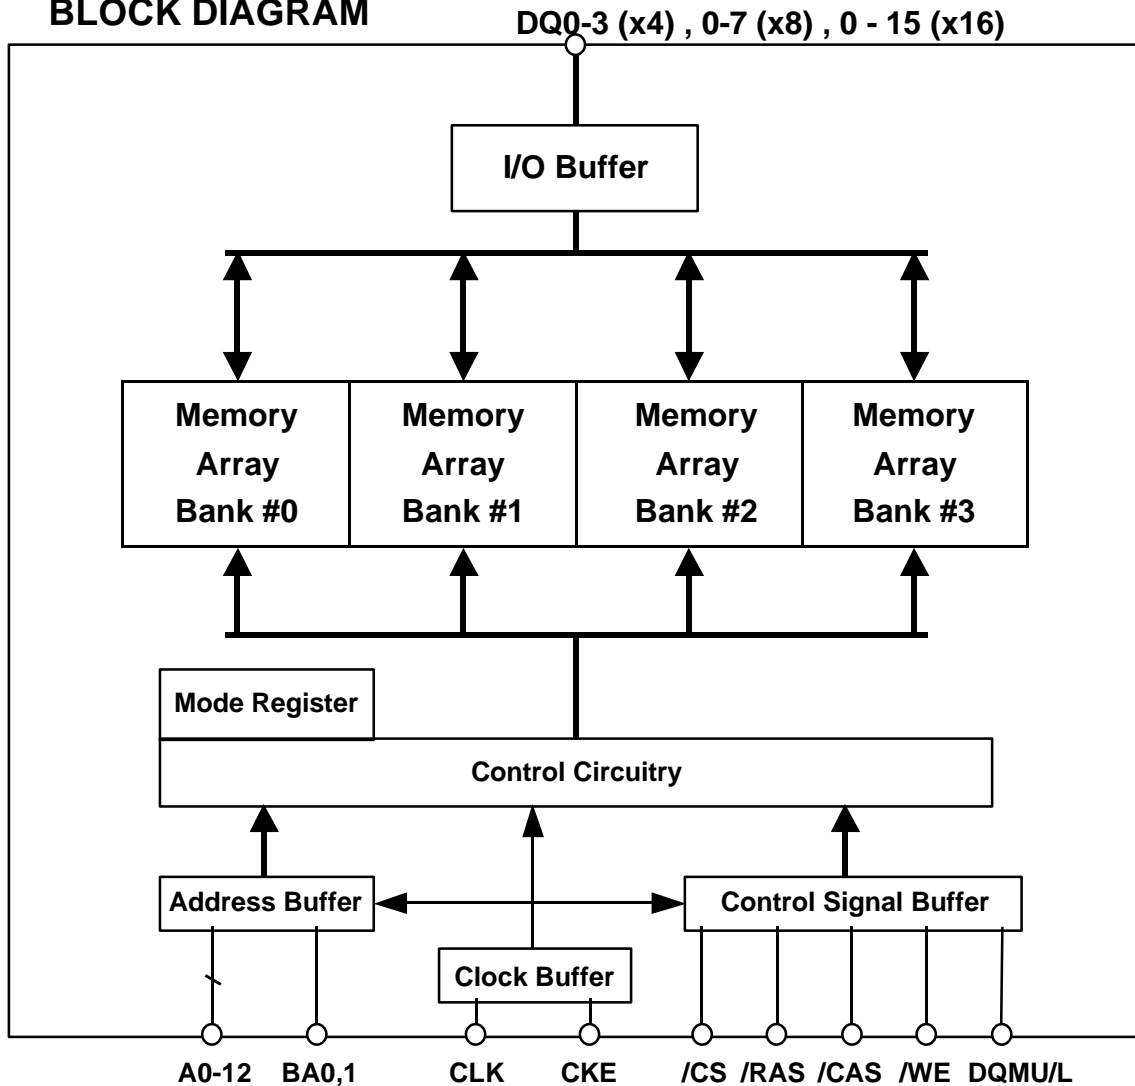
BLOCK DIAGRAM

DQ0-3 (x4) , 0-7 (x8) , 0 - 15 (x16)

I/O Buffer

Memory Array Bank #0

Memory Array Bank #1

Memory Array Bank #2

Memory Array Bank #3

Mode Register

Control Circuitry

Address Buffer

Control Signal Buffer

Clock Buffer

A0-12 BA0,1 CLK CKE /CS /RAS /CAS /WE DQMU/L